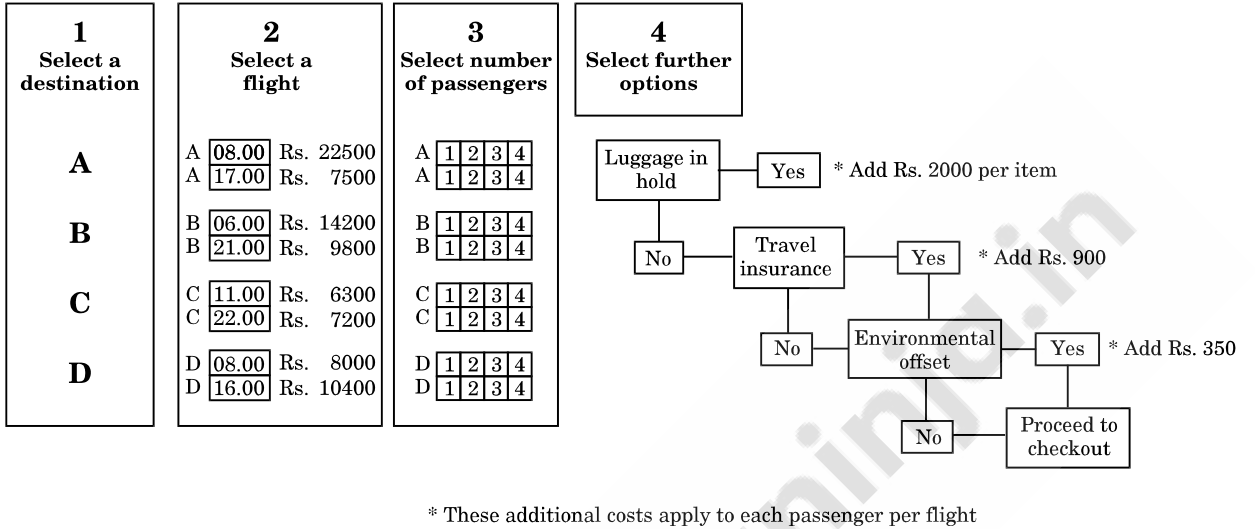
**1**
**Select a destination**

**A**

**B**

**C**

**D**

**2**
**Select a flight**

| | | |
|---|---|---|
| A | 08.00 | Rs. 22500 |
| A | 17.00 | Rs. 7500 |
| B | 06.00 | Rs. 14200 |
| B | 21.00 | Rs. 9800 |
| C | 11.00 | Rs. 6300 |
| C | 22.00 | Rs. 7200 |
| D | 08.00 | Rs. 8000 |
| D | 16.00 | Rs. 10400 |

**3**
**Select number of passengers**

| | | | | |
|---|---|---|---|---|
| A | 1 | 2 | 3 | 4 |
| A | 1 | 2 | 3 | 4 |
| B | 1 | 2 | 3 | 4 |
| B | 1 | 2 | 3 | 4 |
| C | 1 | 2 | 3 | 4 |
| C | 1 | 2 | 3 | 4 |
| D | 1 | 2 | 3 | 4 |
| D | 1 | 2 | 3 | 4 |

**4**
**Select further options**

Luggage in hold
Yes
* Add Rs. 2000 per item
No
Travel insurance
Yes
* Add Rs. 900
No
Environmental offset
Yes
* Add Rs. 350
No
Proceed to checkout

* These additional costs apply to each passenger per flight